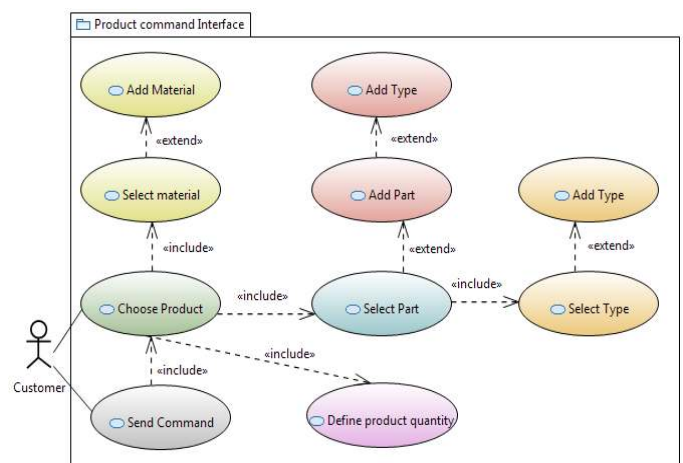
Product command Interface

Add Material

«extend»

Select material

«include»

Add Type

«extend»

Add Part

«extend»

Add Type

«extend»

Choose Product

«include»

Select Part

«include»

Select Type

«include»

«include»

Customer

Send Command

Define product quantity